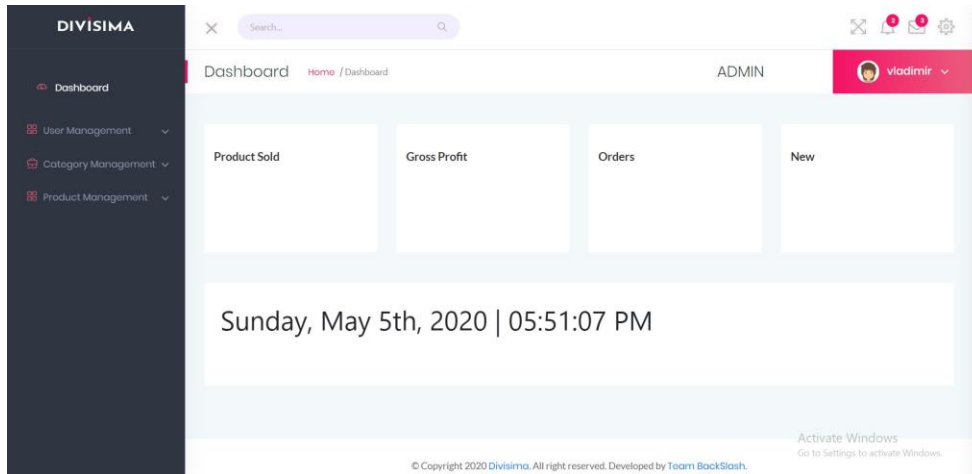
DIVISIMA

Search...

Dashboard

User Management

Category Management

Product Management

Dashboard Home / Dashboard

ADMIN

vladimir

Product Sold

Gross Profit

Orders

New

Sunday, May 5th, 2020 | 05:51:07 PM

Activate Windows
Go to Settings to activate Windows.

© Copyright 2020 Divisima. All right reserved. Developed by Team BackSlash.